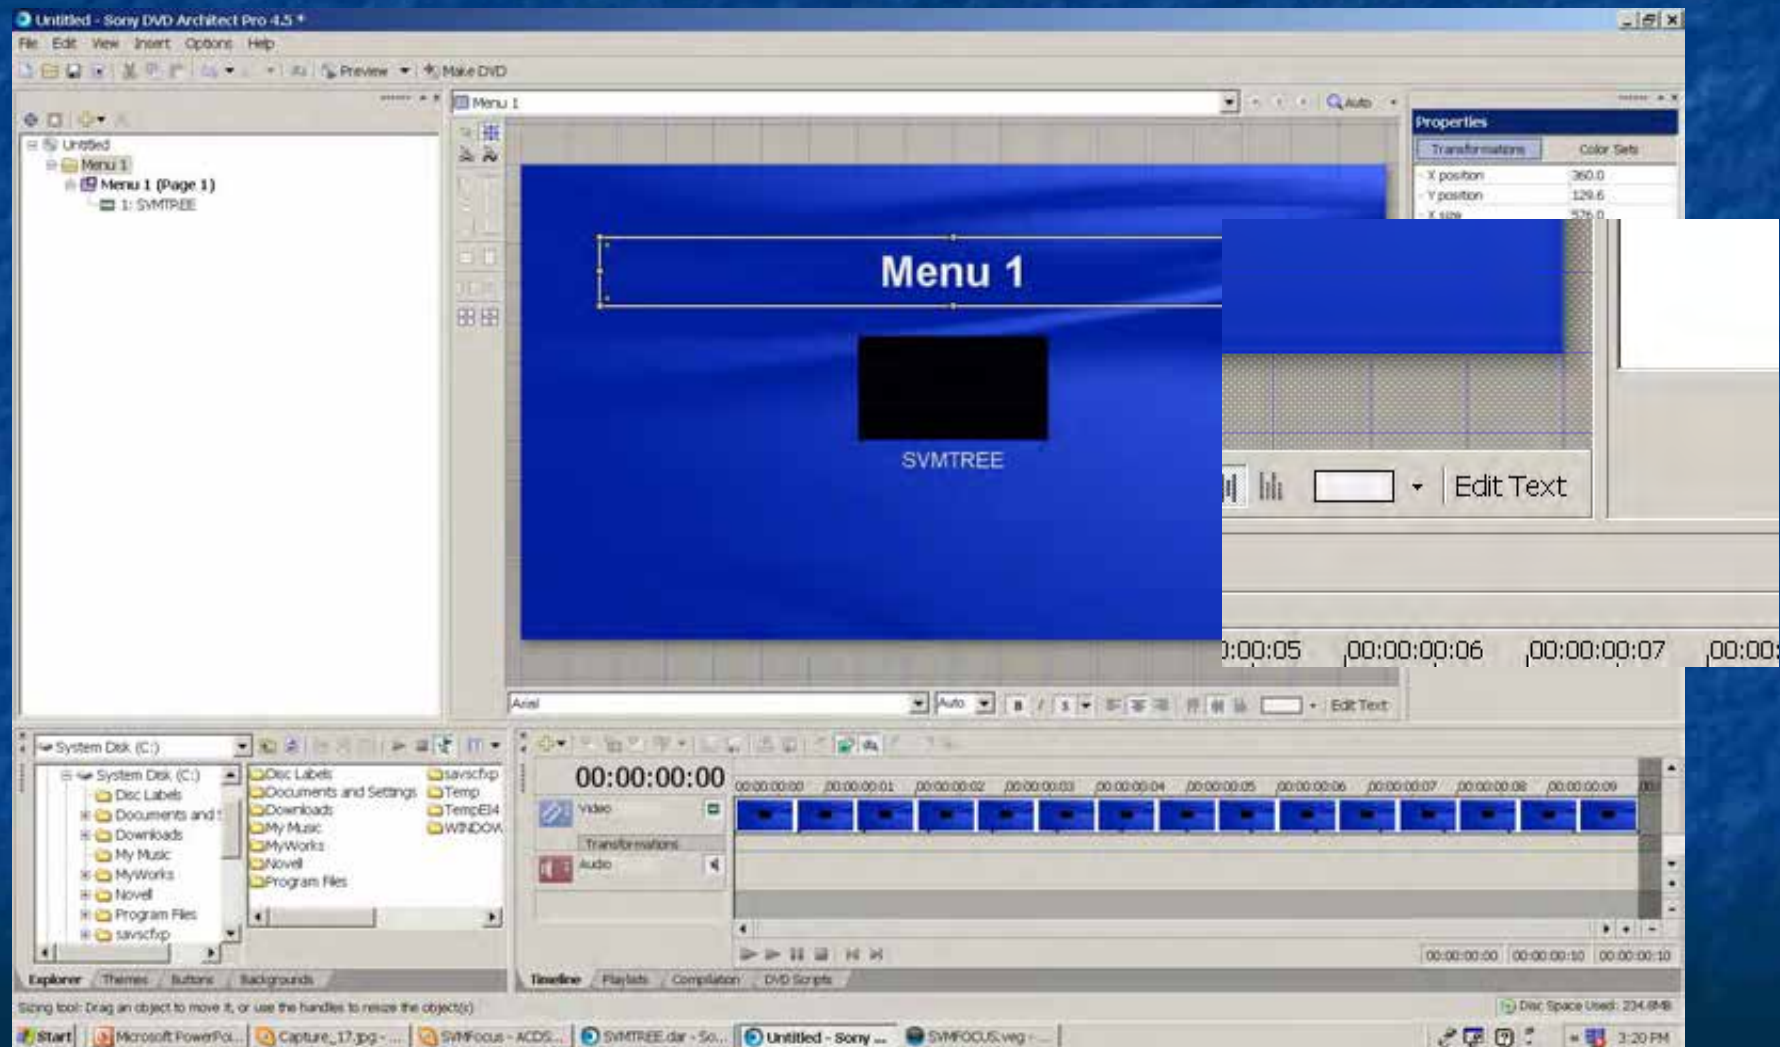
Untitled - Sony DVD Architect Pro 4.5 *

File Edit View Insert Options Help

Preview Make DVD

Menu 1

Auto

Properties

Transformations Color Sets

X position 360.0

Y position 129.6

X size 576.0

Untitled

Menu 1

Menu 1 (Page 1)

1: SVMTREE

Menu 1

SVMTREE

Edit Text

0:00:05 00:00:00:06 00:00:00:07 00:00:

Arial Auto B I Edit Text

System Disk (C:)

System Disk (C:)

Disc Labels

Documents and S

Downloads

My Music

MyWorks

Novell

Program Files

savscfxp

Disc Labels

Documents and Settings

Downloads

My Music

MyWorks

Novell

Program Files

savscfxp

Temp

TempEI4

WINDOW

00:00:00:00

00:00:00:00 00:00:00:01 00:00:00:02 00:00:00:03 00:00:00:04 00:00:00:05 00:00:00:06 00:00:00:07 00:00:00:08 00:00:00:09

Video

Transformations

Audio

00:00:00:00 00:00:00:10 00:00:00:10

Explorer Themes Buttons Backgrounds

Timeline Playlists Compilation DVD Scripts

Sizing tool: Drag an object to move it, or use the handles to resize the object(s)

Disc Space Used: 234.6MB

Start Microsoft PowerPoi... Capture_17.jpg - ... SVMFocus - ACDS... SVMTREE.dar - So... Untitled - Sony ... SVMFOCUS.veg - ...

3:20 PM